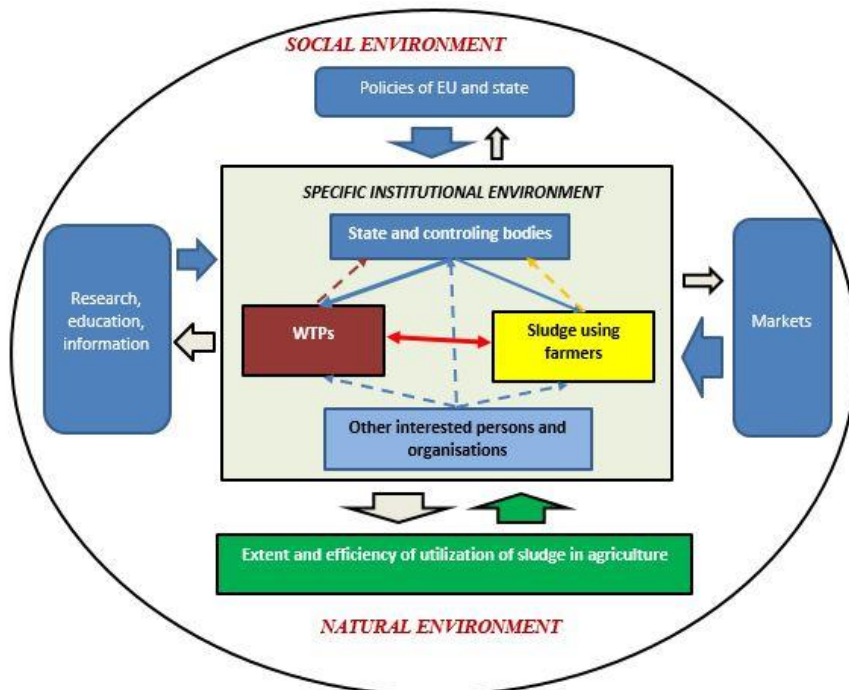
SOCIAL ENVIRONMENT

Policies of EU and state

SPECIFIC INSTITUTIONAL ENVIRONMENT

State and controling bodies

Research, education, information

WTPs

Sludge using farmers

Markets

Other interested persons and organisations

Extent and efficiency of utilization of sludge in agriculture

NATURAL ENVIRONMENT